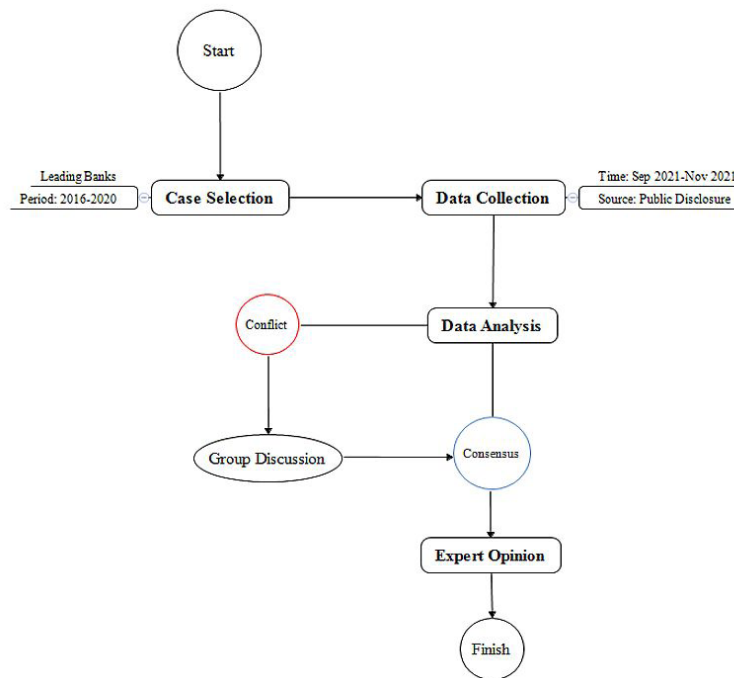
Start

Leading Banks

Period: 2016-2020

Case Selection

Data Collection

Time: Sep 2021-Nov 2021

Source: Public Disclosure

Conflict

Data Analysis

Group Discussion

Consensus

Expert Opinion

Finish